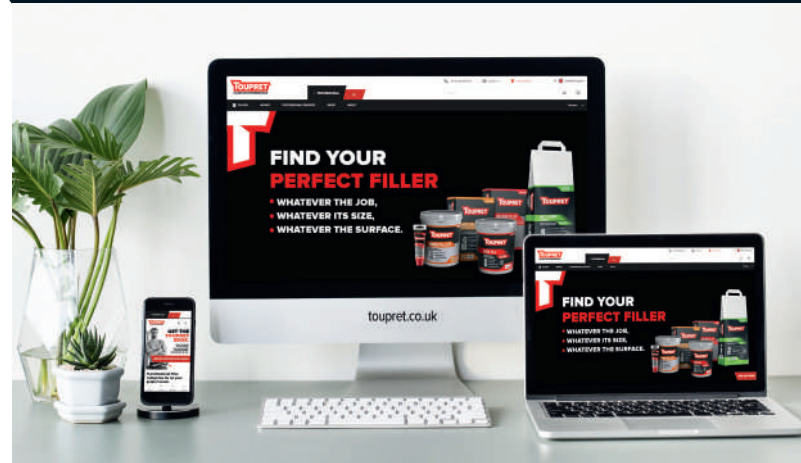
TOUPRET

FIND YOUR
PERFECT FILLER
• WHATEVER THE JOB,
• WHATEVER ITS SIZE,
• WHATEVER THE SURFACE.

TOUPRET

toupret.co.uk

TOUPRET

FIND YOUR
PERFECT FILLER
• WHATEVER THE JOB,
• WHATEVER ITS SIZE,
• WHATEVER THE SURFACE.

TOUPRET